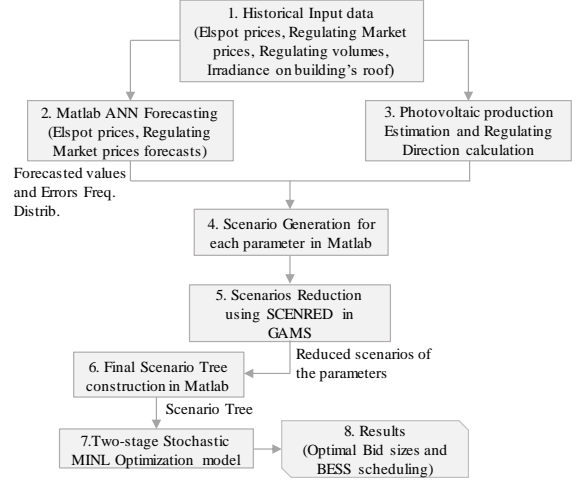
1. Historical Input data (Elspot prices, Regulating Market prices, Regulating volumes, Irradiance on building's roof)

2. Matlab ANN Forecasting (Elspot prices, Regulating Market prices forecasts)

3. Photovoltaic production Estimation and Regulating Direction calculation

Forecasted values and Errors Freq. Distrib.

4. Scenario Generation for each parameter in Matlab

5. Scenarios Reduction using SCENRED in GAMS

Reduced scenarios of the parameters

6. Final Scenario Tree construction in Matlab

Scenario Tree

7.Two-stage Stochastic MINL Optimization model

8. Results (Optimal Bid sizes and BESS scheduling)